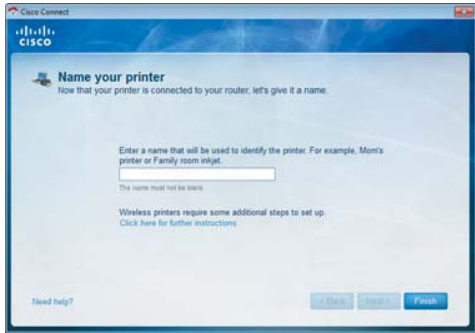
Cisco Connect

cisco

Name your printer
Now that your printer is connected to your router, let's give it a name.

Enter a name that will be used to identify the printer. For example, Mom's printer or Family room inkjet.

The name must not be blank

Wireless printers require some additional steps to set up.
Click here for further instructions

Need help?

< Back Next > Finish